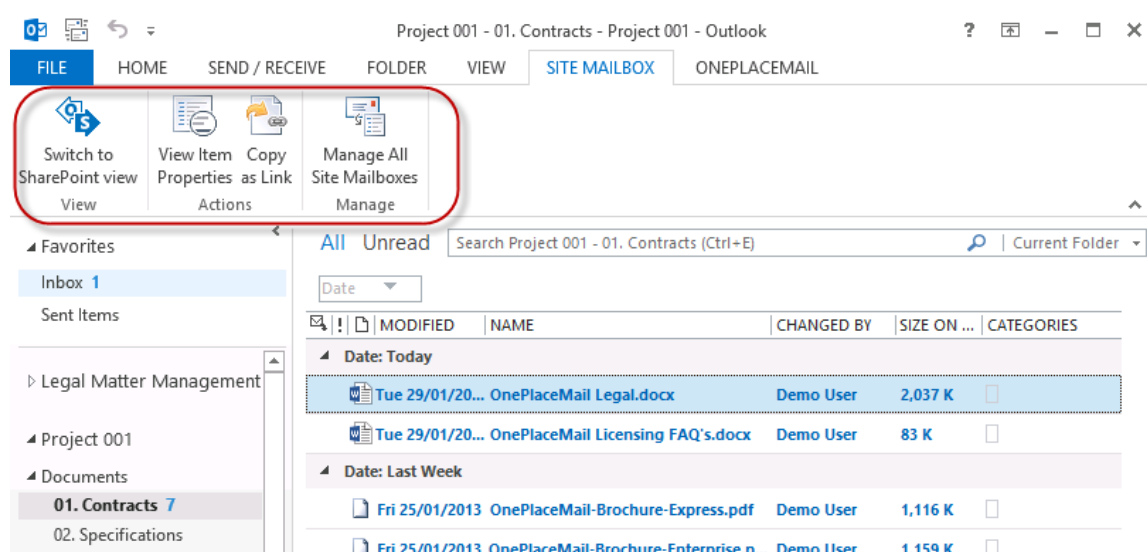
Project 001 - 01. Contracts - Project 001 - Outlook

? — ✕

FILE HOME SEND / RECEIVE FOLDER VIEW SITE MAILBOX ONEPLACEMAIL

Switch to SharePoint view
View

View Item Properties Copy as Link
Actions

Manage All Site Mailboxes
Manage

◢ Favorites
Inbox 1
Sent Items

▷ Legal Matter Management

◢ Project 001
◢ Documents
01. Contracts 7
02. Specifications

All Unread Search Project 001 - 01. Contracts (Ctrl+E) Current Folder

Date

| | MODIFIED | NAME | CHANGED BY | SIZE ON ... | CATEGORIES |
|---|---|---|---|---|---|
| ◢ Date: Today | | | | | |
| | Tue 29/01/20... | OnePlaceMail Legal.docx | Demo User | 2,037 K | |
| | Tue 29/01/20... | OnePlaceMail Licensing FAQ's.docx | Demo User | 83 K | |
| ◢ Date: Last Week | | | | | |
| | Fri 25/01/2013 | OnePlaceMail-Brochure-Express.pdf | Demo User | 1,116 K | |
| | Fri 25/01/2013 | OnePlaceMail-Brochure-Enterprise.p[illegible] | Demo User | 1,159 K | |